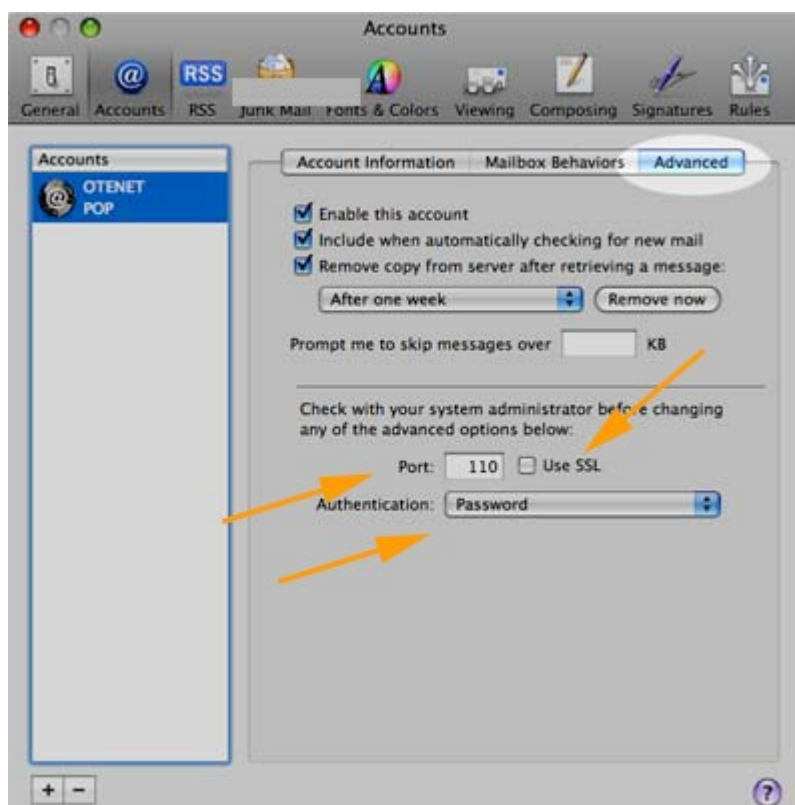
Accounts

General Accounts RSS Junk Mail Fonts & Colors Viewing Composing Signatures Rules

Accounts

OTENET
POP

Account Information Mailbox Behaviors Advanced

Enable this account

Include when automatically checking for new mail

Remove copy from server after retrieving a message:

After one week

Remove now

Prompt me to skip messages over KB

Check with your system administrator before changing any of the advanced options below:

Port: 110 Use SSL

Authentication: Password

+ −

?